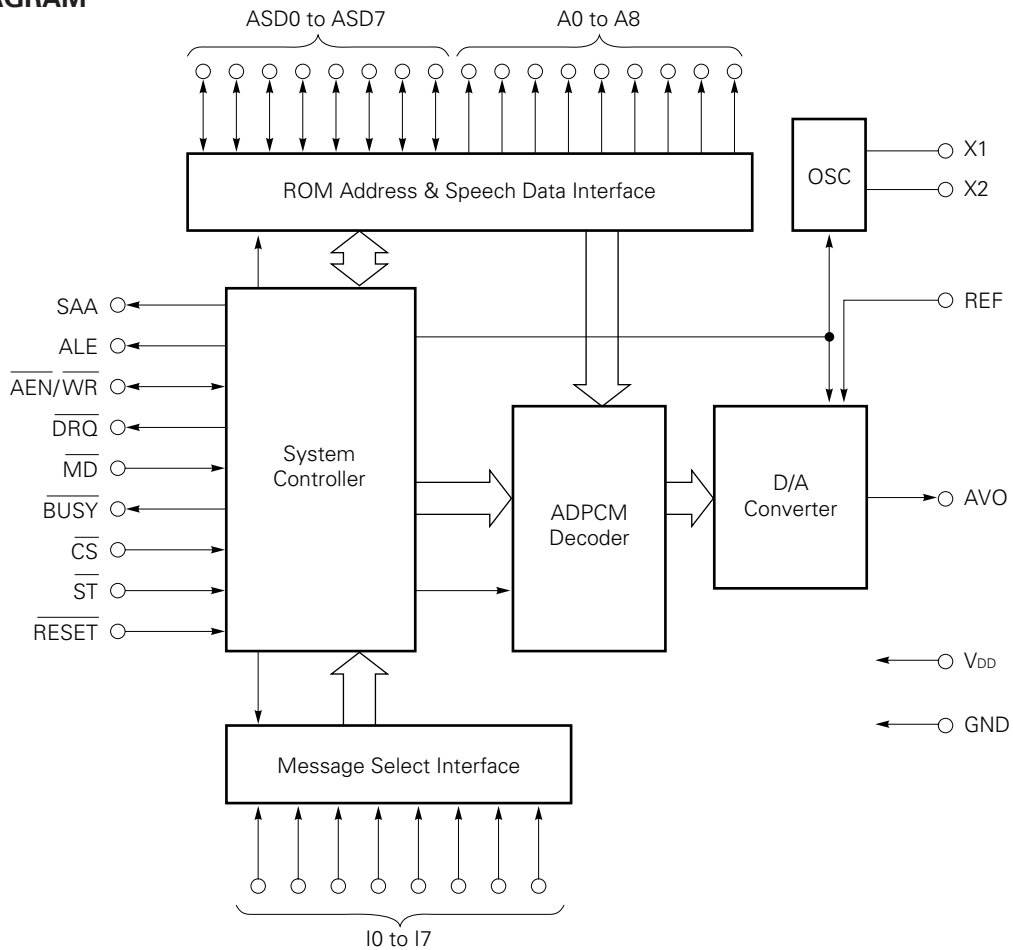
AGRAM

ASD0 to ASD7

A0 to A8

ROM Address & Speech Data Interface

OSC

X1

X2

REF

SAA

ALE

$\overline{AEN}/\overline{WR}$

$\overline{DRQ}$

$\overline{MD}$

$\overline{BUSY}$

$\overline{CS}$

$\overline{ST}$

$\overline{RESET}$

System Controller

ADPCM Decoder

D/A Converter

AVO

$V_{DD}$

GND

Message Select Interface

I0 to I7